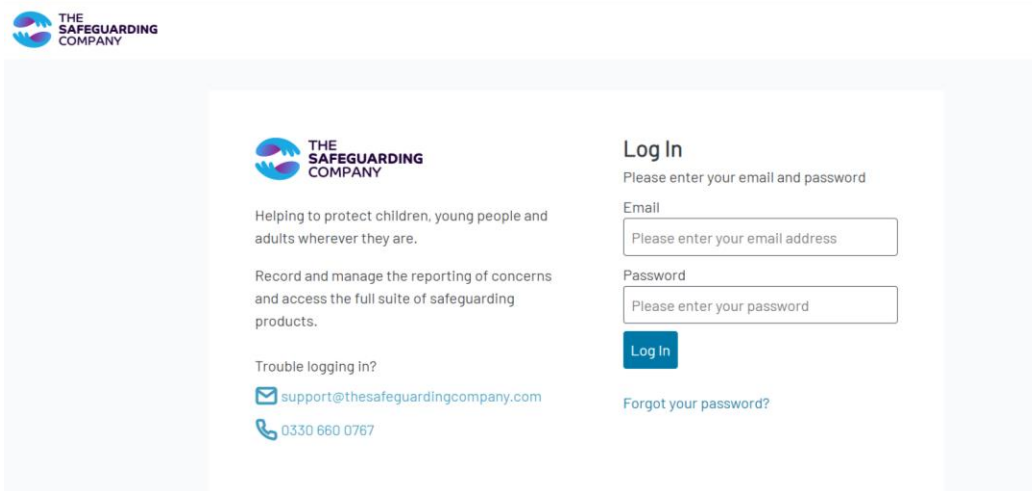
THE SAFEGUARDING COMPANY

THE SAFEGUARDING COMPANY

Helping to protect children, young people and adults wherever they are.

Record and manage the reporting of concerns and access the full suite of safeguarding products.

Trouble logging in?

support@thesafeguardingcompany.com

0330 660 0767

Log In

Please enter your email and password

Email

Please enter your email address

Password

Please enter your password

Log In

Forgot your password?